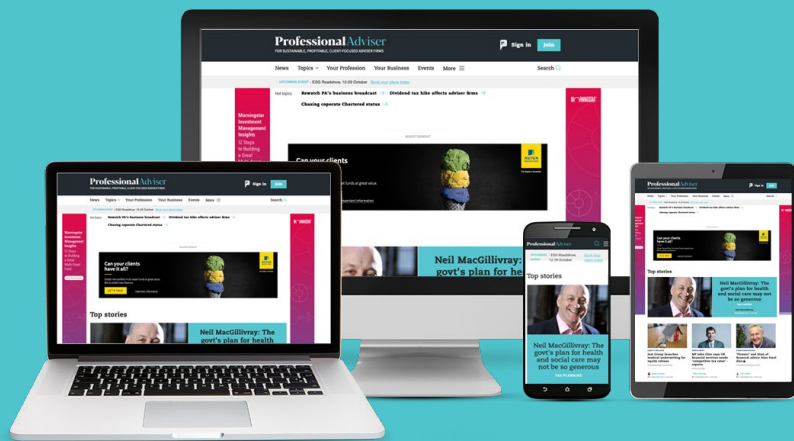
ProfessionalAdviser
FOR SUSTAINABLE, PROFITABLE, CLIENT-FOCUSED ADVISER FIRMS

Sign in Join

News Topics Your Profession Your Business Events More

Search

UPCOMING EVENT ESG Roadshow, 12-09 October Book your place today

Hot topics Rewatch PA's business broadcast Dividend tax hike affects adviser firms

Chasing coporate Chartered status

Morningstar Investment Management Insights

ADVERTISEMENT

Can your clients

Neil MacGillivray: The govt's plan for health

Top stories

Neil MacGillivray: The govt's plan for health and social care may not be so generous

TAX PLANNING

Can your clients have it all?

Top stories